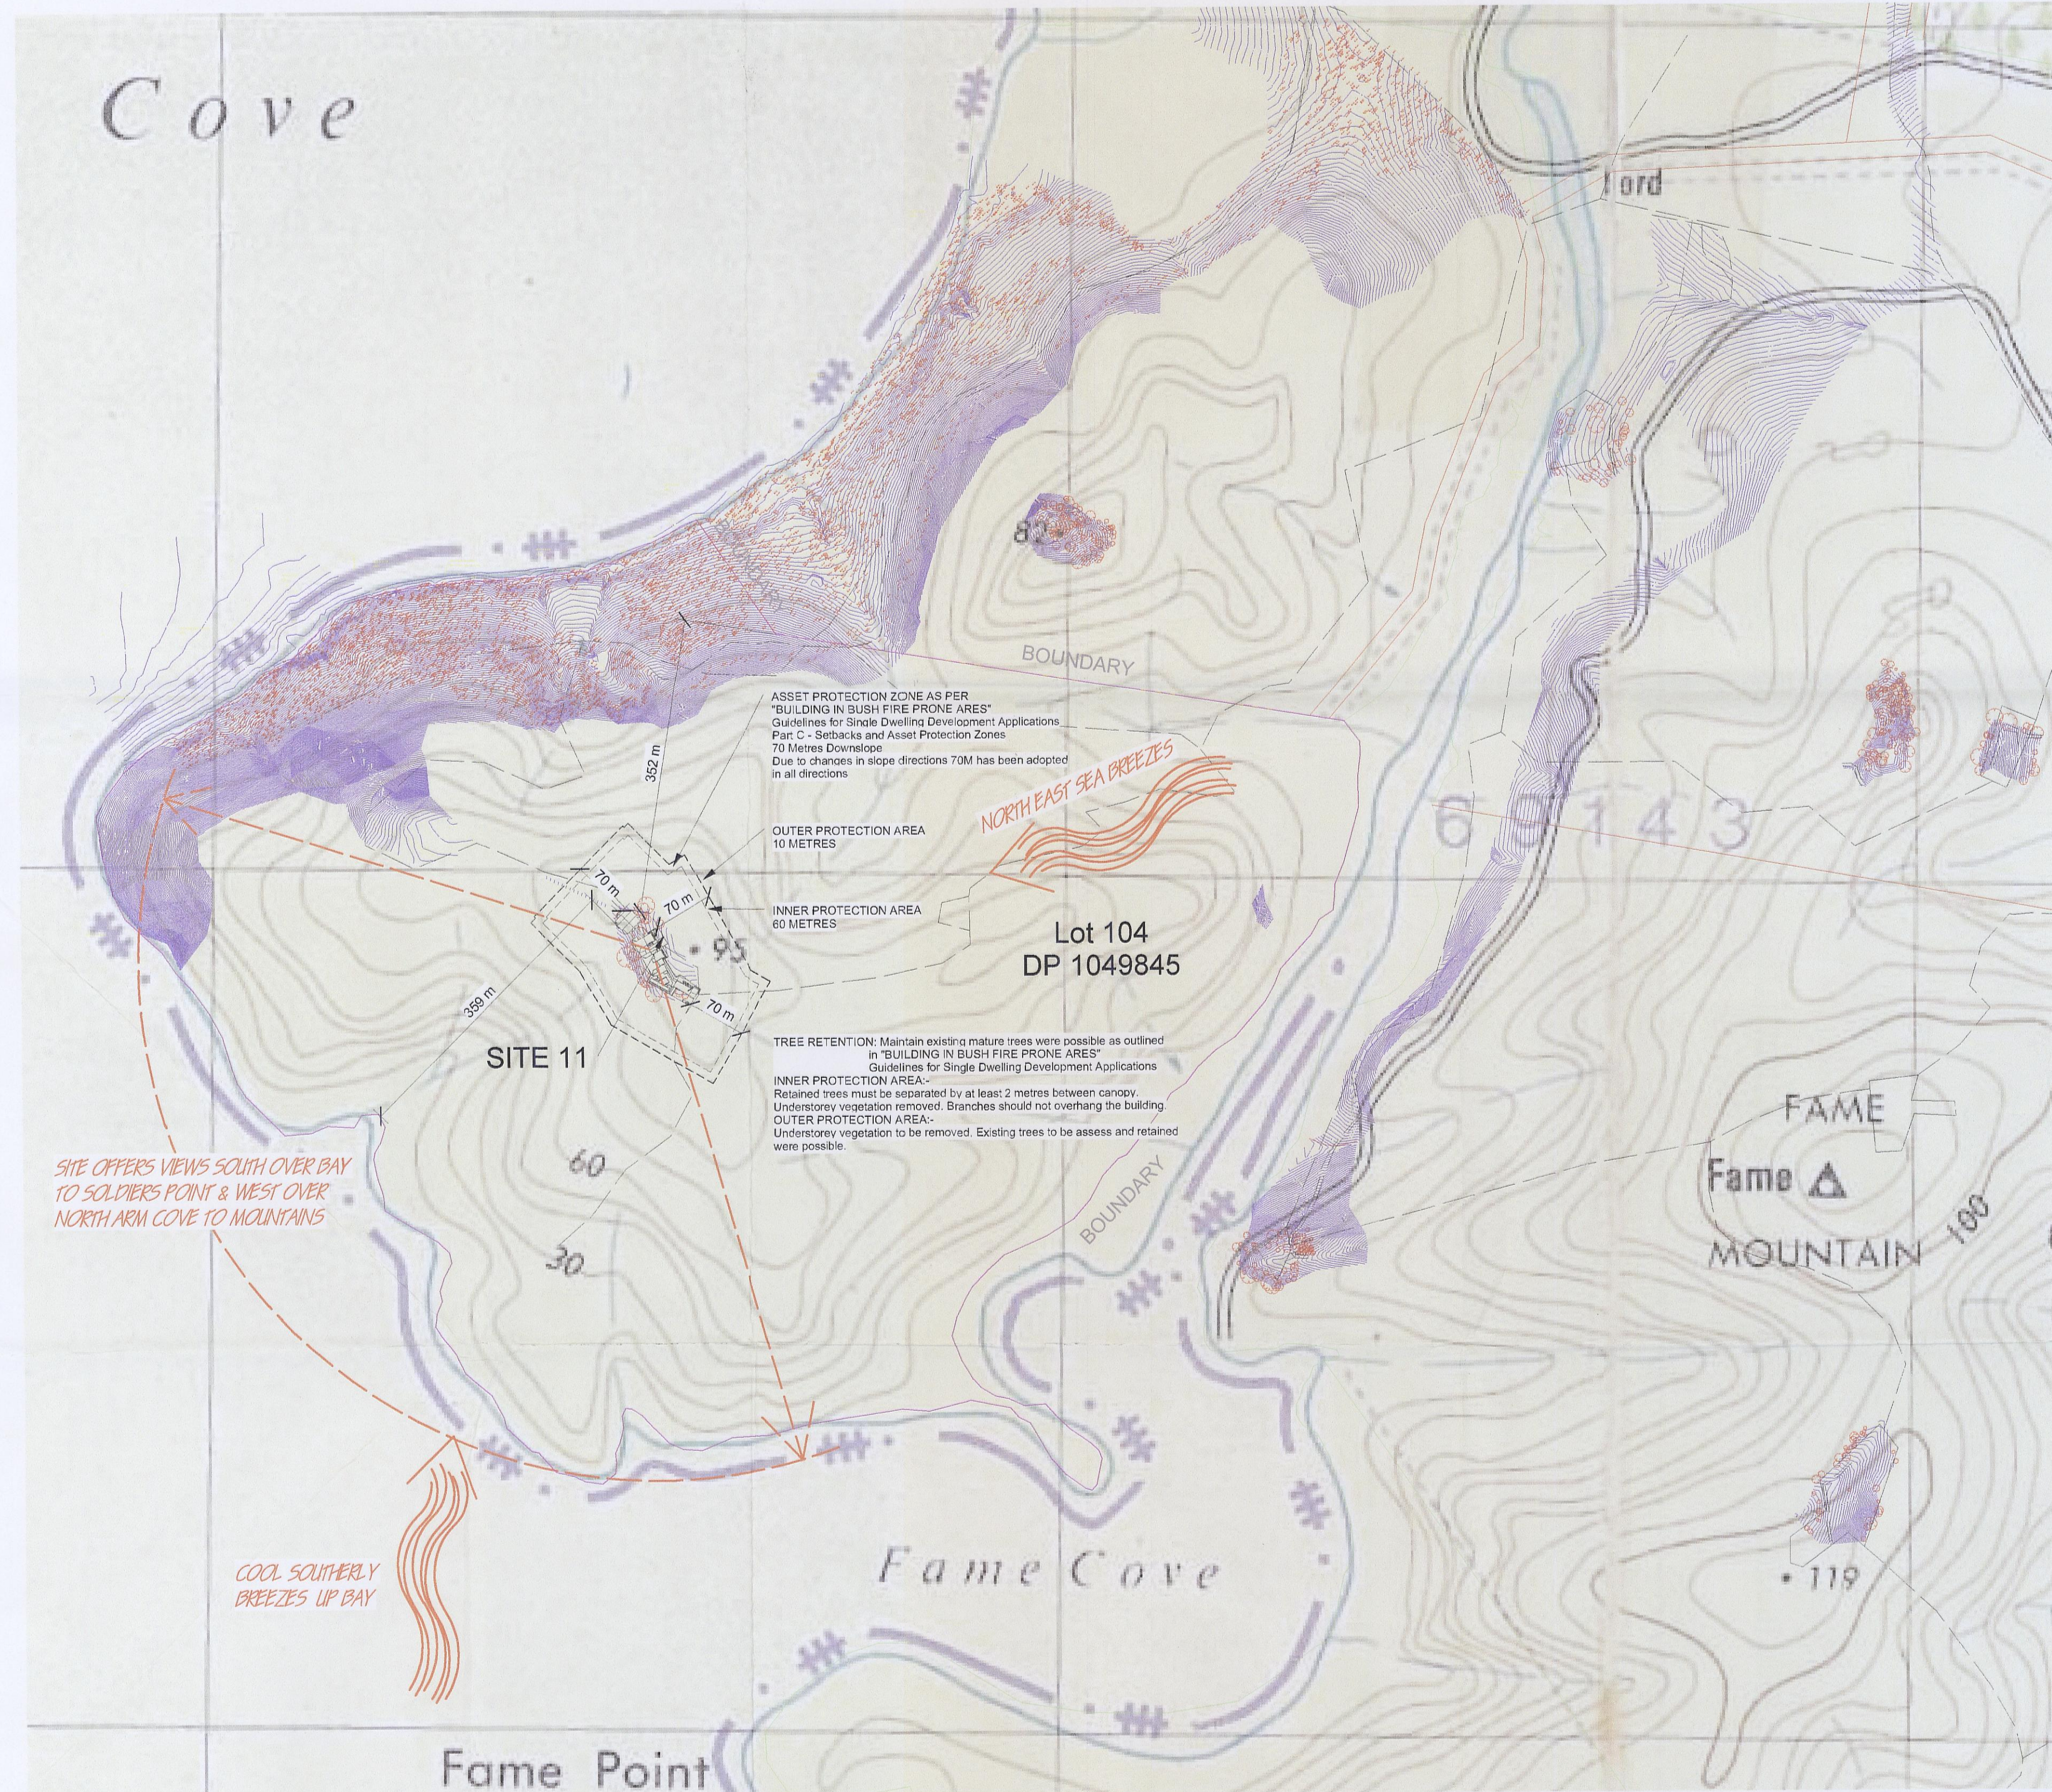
Cove

Ford

82

BOUNDARY

ASSET PROTECTION ZONE AS PER "BUILDING IN BUSH FIRE PRONE ARES" Guidelines for Single Dwelling Development Applications Part C - Setbacks and Asset Protection Zones 70 Metres Downslope Due to changes in slope directions 70M has been adopted in all directions

352 m

NORTH EAST SEA BREEZES

OUTER PROTECTION AREA 10 METRES

INNER PROTECTION AREA 60 METRES

70 m

70 m

95

70 m

Lot 104
DP 1049845

69143

359 m

SITE 11

TREE RETENTION: Maintain existing mature trees were possible as outlined in "BUILDING IN BUSH FIRE PRONE ARES" Guidelines for Single Dwelling Development Applications
INNER PROTECTION AREA:-
Retained trees must be separated by at least 2 metres between canopy. Understorey vegetation removed. Branches should not overhang the building.
OUTER PROTECTION AREA:-
Understorey vegetation to be removed. Existing trees to be assess and retained were possible.

FAME
Fame
MOUNTAIN
100

SITE OFFERS VIEWS SOUTH OVER BAY TO SOLDIERS POINT & WEST OVER NORTH ARM COVE TO MOUNTAINS

60

30

BOUNDARY

COOL SOUTHERLY BREEZES UP BAY

Fame Cove

119

Fame Point